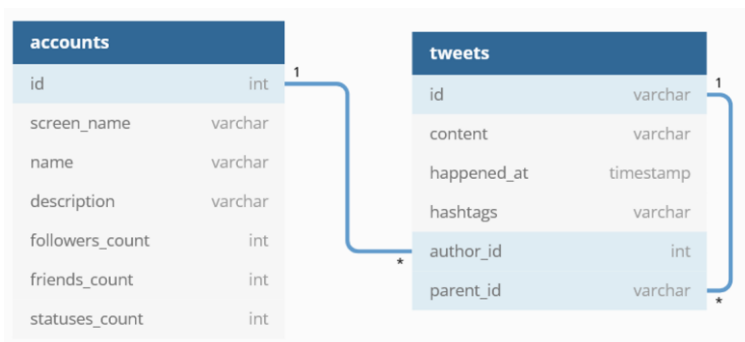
| accounts | |
|---|---|
| id | int |
| screen_name | varchar |
| name | varchar |
| description | varchar |
| followers_count | int |
| friends_count | int |
| statuses_count | int |

| tweets | |
|---|---|
| id | varchar |
| content | varchar |
| happened_at | timestamp |
| hashtags | varchar |
| author_id | int |
| parent_id | varchar |

1
*
1
*